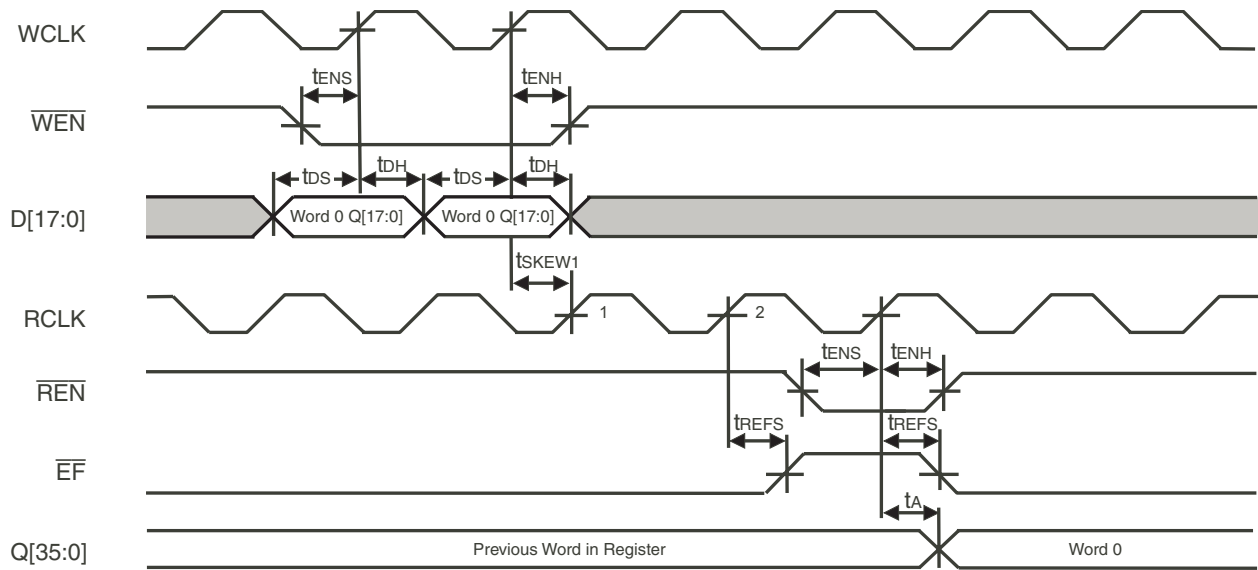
WCLK

$t_{ENS}$

$t_{ENH}$

$\overline{WEN}$

$t_{DS}$

$t_{DH}$

$t_{DS}$

$t_{DH}$

D[17:0]

Word 0 Q[17:0]

Word 0 Q[17:0]

$t_{SKEW1}$

RCLK

1

2

$t_{ENS}$

$t_{ENH}$

$\overline{REN}$

$t_{REFS}$

$t_{REFS}$

$\overline{EF}$

$t_A$

Q[35:0]

Previous Word in Register

Word 0